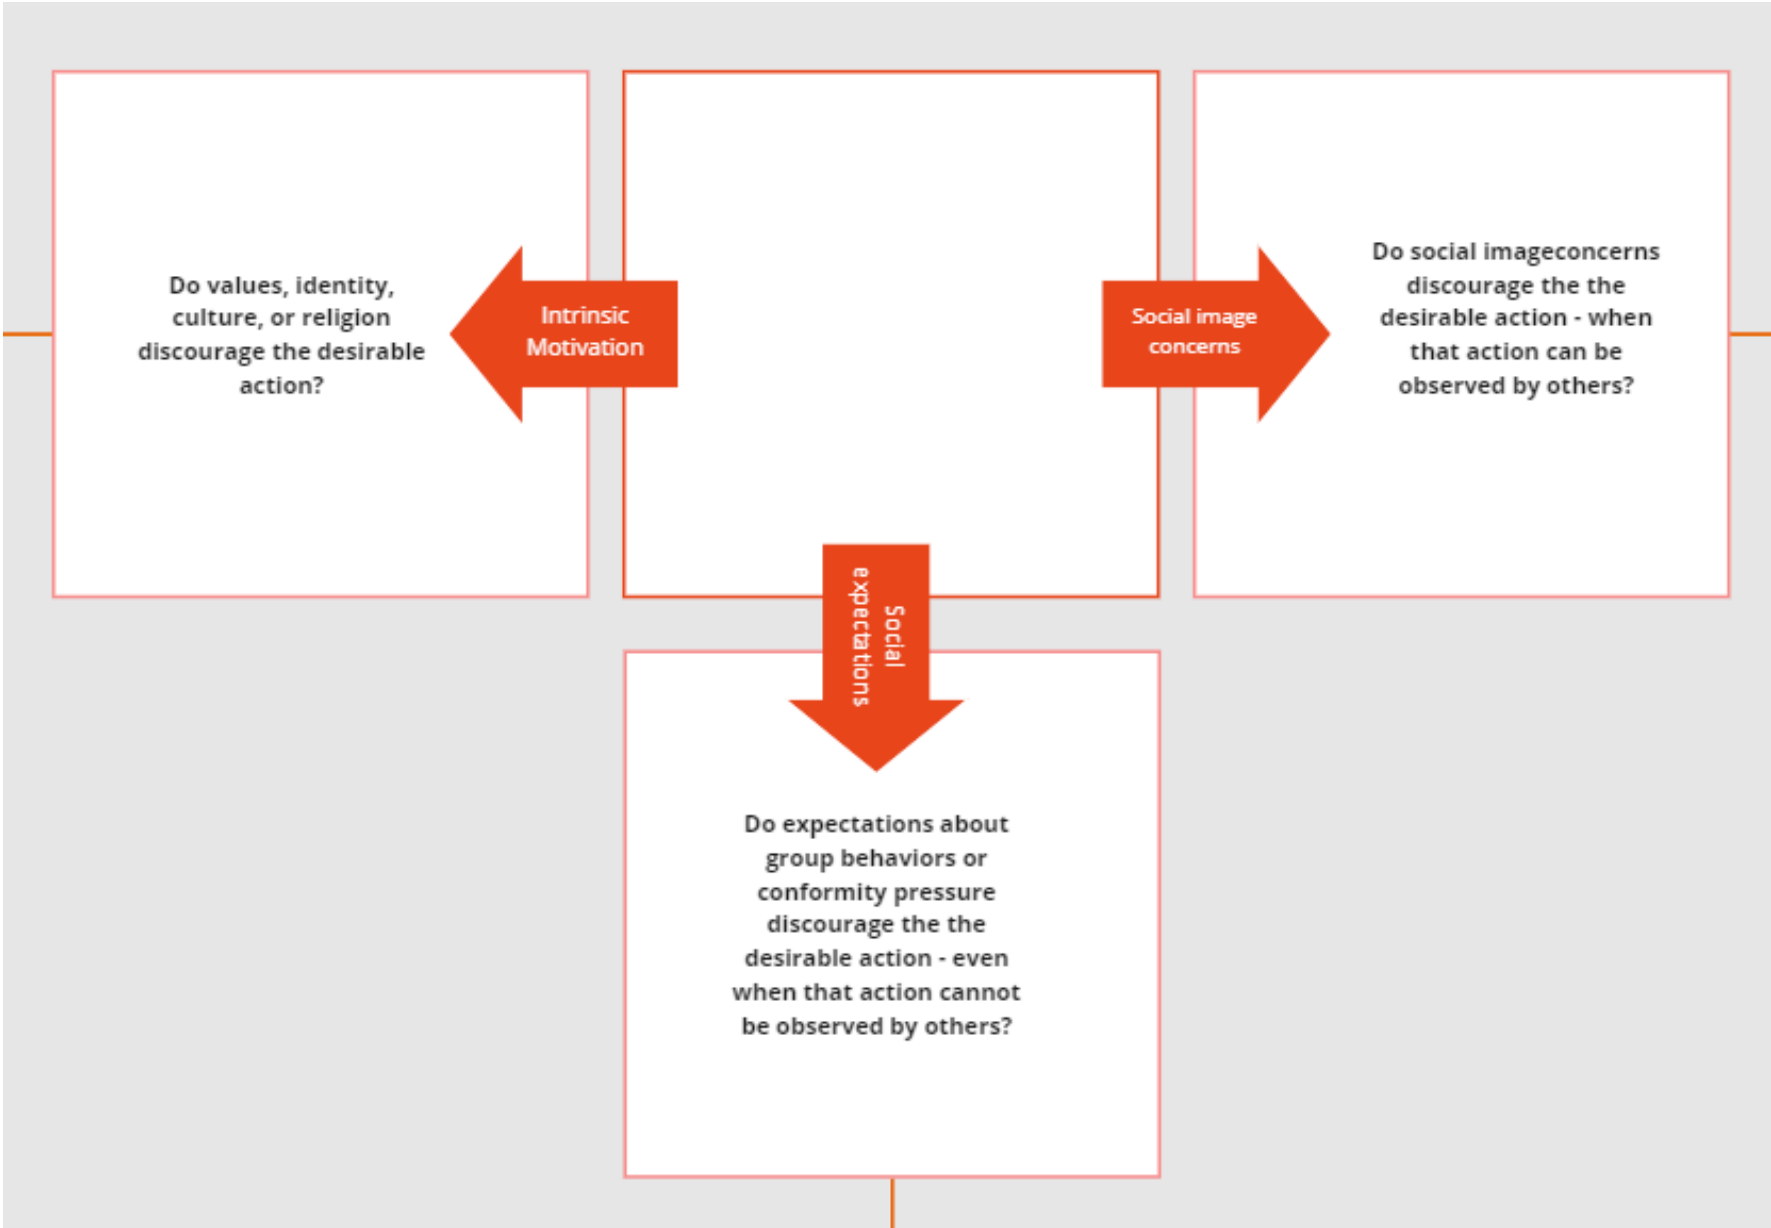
Do values, identity, culture, or religion discourage the desirable action?

Intrinsic Motivation

Social image concerns

Do social imageconcerns discourage the the desirable action - when that action can be observed by others?

Social expectations

Do expectations about group behaviors or conformity pressure discourage the the desirable action - even when that action cannot be observed by others?